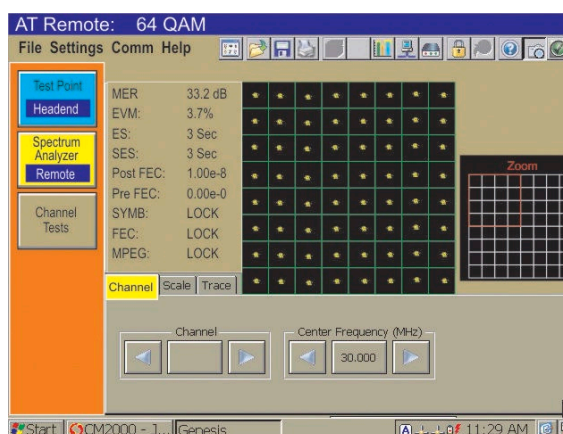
AT Remote: 64 QAM

File Settings Comm Help

Test Point
Headend

Spectrum Analyzer
Remote

Channel Tests

| MER | 33.2 dB |
|---|---|
| EVM: | 3.7% |
| ES: | 3 Sec |
| SES: | 3 Sec |
| Post FEC: | 1.00e-8 |
| Pre FEC: | 0.00e-0 |
| SYMB: | LOCK |
| FEC: | LOCK |
| MPEG: | LOCK |

Zoom

Channel Scale Trace

Channel

Center Frequency (MHz)

30.000

Start CM2000 - 1... Genesis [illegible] 11:29 AM